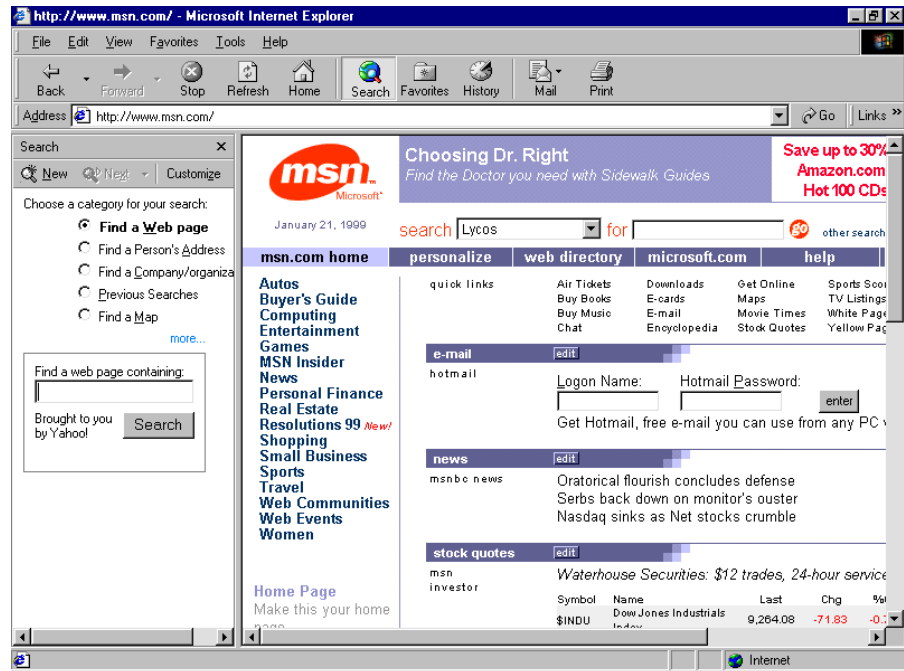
http://www.msn.com/ - Microsoft Internet Explorer

File Edit View Favorites Tools Help

Back Forward Stop Refresh Home Search Favorites History Mail Print

Address http://www.msn.com/ Go Links »

Search ×

New Next Customize

Choose a category for your search:

Find a Web page
Find a Person's Address
Find a Company/organiza
Previous Searches
Find a Map

more...

Find a web page containing:

Brought to you by Yahoo!

Search

msn Microsoft

January 21, 1999

Choosing Dr. Right
Find the Doctor you need with Sidewalk Guides

Save up to 30% Amazon.com Hot 100 CDs

search Lycos for go other search

msn.com home | personalize | web directory | microsoft.com | help

Autos
Buyer's Guide
Computing
Entertainment
Games
MSN Insider
News
Personal Finance
Real Estate
Resolutions 99 New!
Shopping
Small Business
Sports
Travel
Web Communities
Web Events
Women

quick links

Air Tickets
Buy Books
Buy Music
Chat

Downloads
E-cards
E-mail
Encyclopedia

Get Online
Maps
Movie Times
Stock Quotes

Sports Scor
TV Listings
White Page
Yellow Pag

e-mail edit

hotmail

Logon Name: Hotmail Password: enter

Get Hotmail, free e-mail you can use from any PC v

news edit

msnbc news

Oratorical flourish concludes defense
Serbs back down on monitor's ouster
Nasdaq sinks as Net stocks crumble

stock quotes edit

msn investor

Waterhouse Securities: $12 trades, 24-hour service

| Symbol | Name | Last | Chg | %( |
|---|---|---|---|---|
| $INDU | Dow Jones Industrials Index | 9,264.08 | -71.83 | -0.7 |

Home Page
Make this your home page

Internet